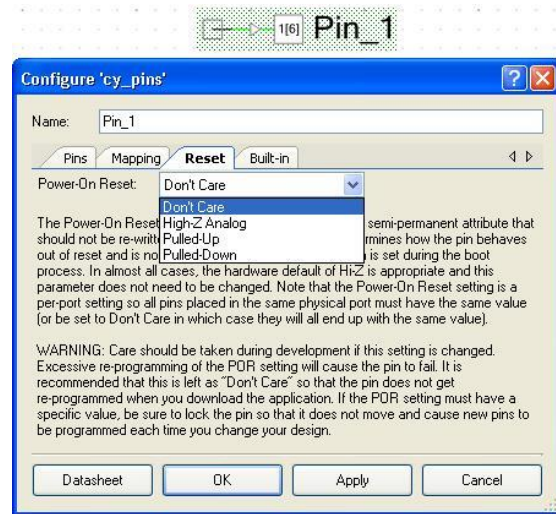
1[6] Pin_1

Configure 'cy_pins'

Name: Pin_1

Pins Mapping Reset Built-in

Power-On Reset: Don't Care

Don't Care
High-Z Analog
Pulled-Up
Pulled-Down

The Power-On Reset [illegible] semi-permanent attribute that should not be re-writ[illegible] rmines how the pin behaves out of reset and is no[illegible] is set during the boot process. In almost all cases, the hardware default of Hi-Z is appropriate and this parameter does not need to be changed. Note that the Power-On Reset setting is a per-port setting so all pins placed in the same physical port must have the same value (or be set to Don't Care in which case they will all end up with the same value).

WARNING: Care should be taken during development if this setting is changed. Excessive re-programming of the POR setting will cause the pin to fail. It is recommended that this is left as "Don't Care" so that the pin does not get re-programmed when you download the application. If the POR setting must have a specific value, be sure to lock the pin so that it does not move and cause new pins to be programmed each time you change your design.

Datasheet OK Apply Cancel